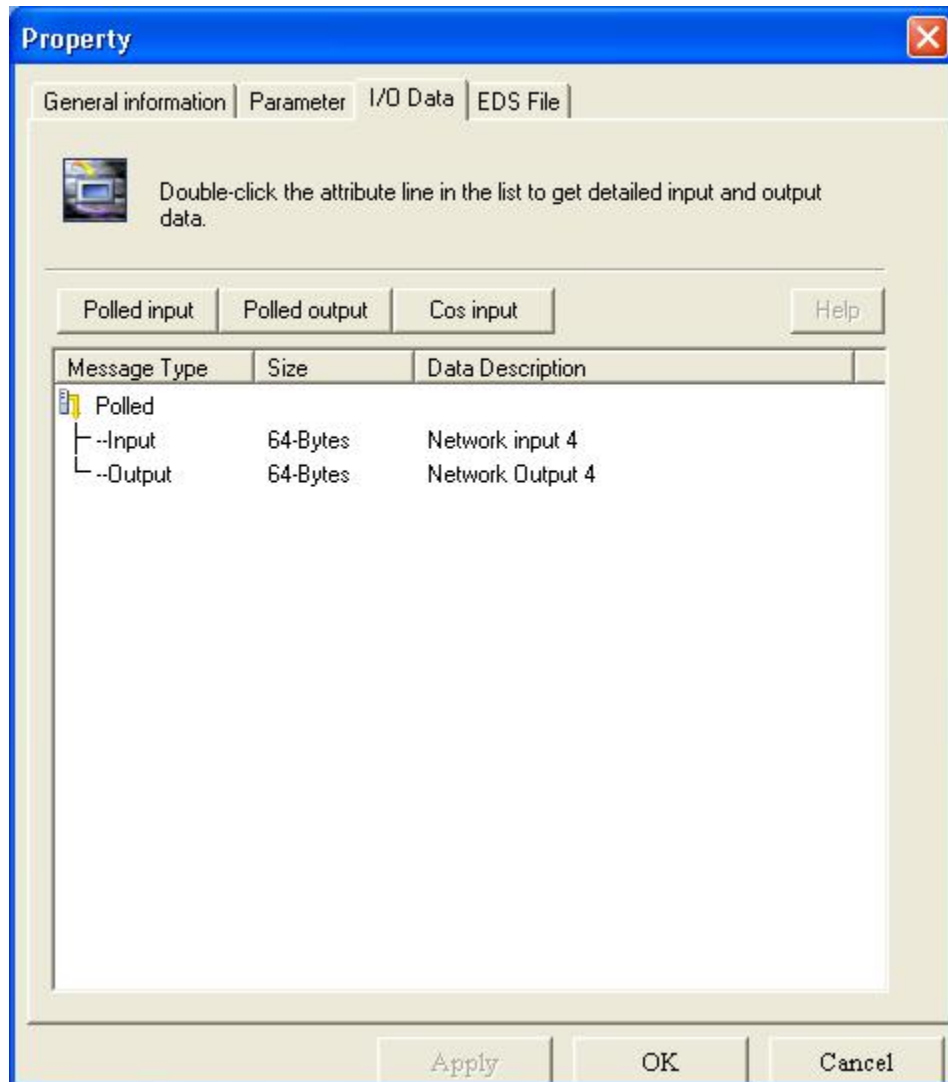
Property

General information | Parameter | I/O Data | EDS File

Double-click the attribute line in the list to get detailed input and output data.

Polled input | Polled output | Cos input | Help

| Message Type | Size | Data Description |
|---|---|---|
| Polled | | |
| --Input | 64-Bytes | Network input 4 |
| --Output | 64-Bytes | Network Output 4 |

Apply | OK | Cancel